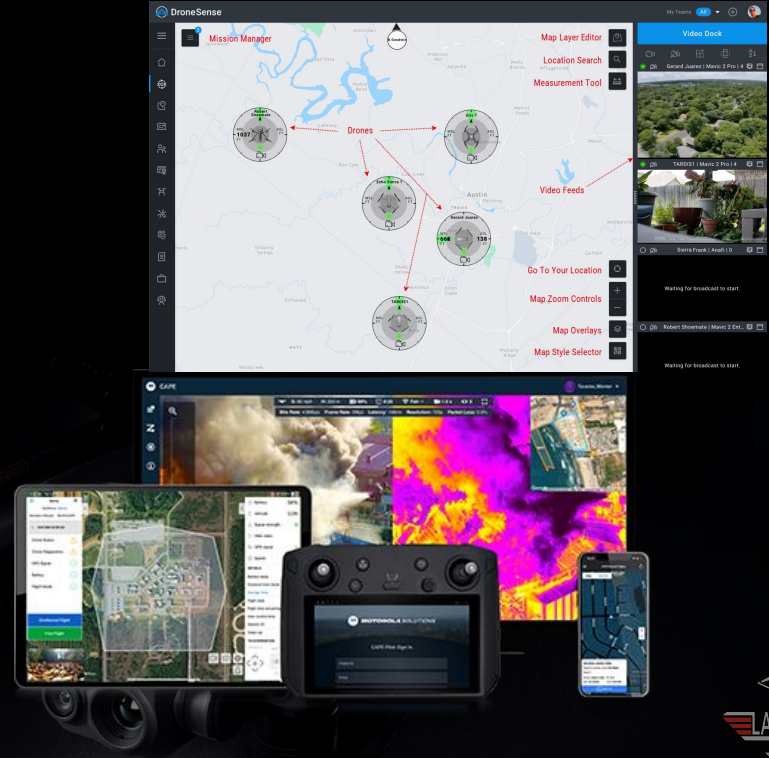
DroneSense

My Teams All

Mission Manager

Map Layer Editor

Location Search

Measurement Tool

Drones

Video Feeds

Go To Your Location

Map Zoom Controls

Map Overlays

Map Style Selector

Video Dock

Gerard Juarez | Mavic 2 Pro | 4

TARDIS1 | Mavic 2 Pro | 4

Sierra Frank | Anafi | 0

Waiting for broadcast to start.

Robert Shoemate | Mavic 2 Ent...

Waiting for broadcast to start.

Robert Shoemate

1037

Echo Sierra 1

Gerard Juarez

668

138

TARDIS1

Austin

CAPE

MOTOROLA SOLUTIONS

CAPE Pilot Sign In